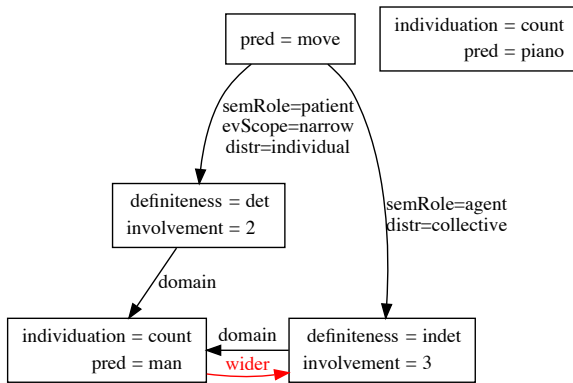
pred = move

individuation = count
pred = piano

semRole=patient
evScope=narrow
distr=individual

definiteness = det
involvement = 2

semRole=agent
distr=collective

domain

individuation = count
pred = man

domain

wider

definiteness = indet
involvement = 3